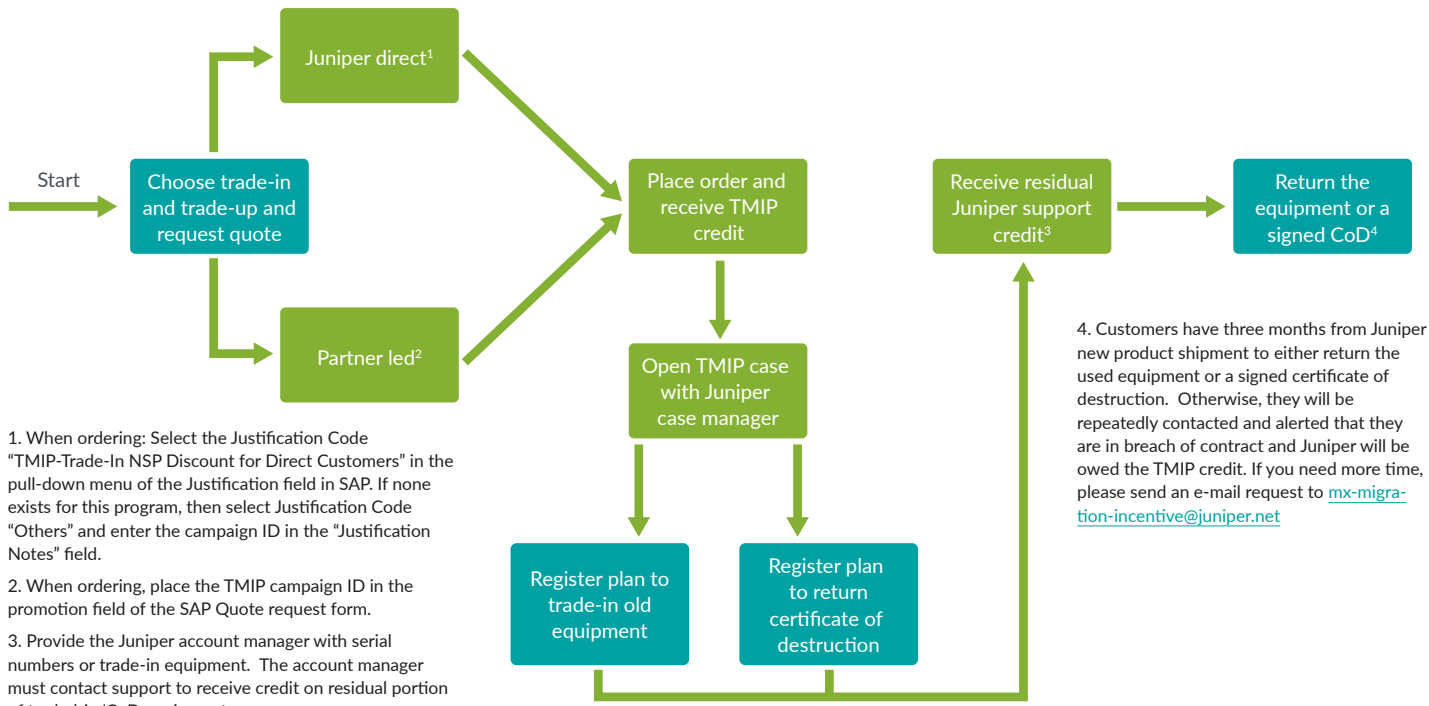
Start

Choose trade-in and trade-up and request quote

Juniper direct$^1$

Partner led$^2$

Place order and receive TMIP credit

Open TMIP case with Juniper case manager

Register plan to trade-in old equipment

Register plan to return certificate of destruction

Receive residual Juniper support credit$^3$

Return the equipment or a signed CoD$^4$

1. When ordering: Select the Justification Code "TMIP-Trade-In NSP Discount for Direct Customers" in the pull-down menu of the Justification field in SAP. If none exists for this program, then select Justification Code "Others" and enter the campaign ID in the "Justification Notes" field.

2. When ordering, place the TMIP campaign ID in the promotion field of the SAP Quote request form.

3. Provide the Juniper account manager with serial numbers or trade-in equipment. The account manager must contact support to receive credit on residual portion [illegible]

4. Customers have three months from Juniper new product shipment to either return the used equipment or a signed certificate of destruction. Otherwise, they will be repeatedly contacted and alerted that they are in breach of contract and Juniper will be owed the TMIP credit. If you need more time, please send an e-mail request to mx-migration-incentive@juniper.net